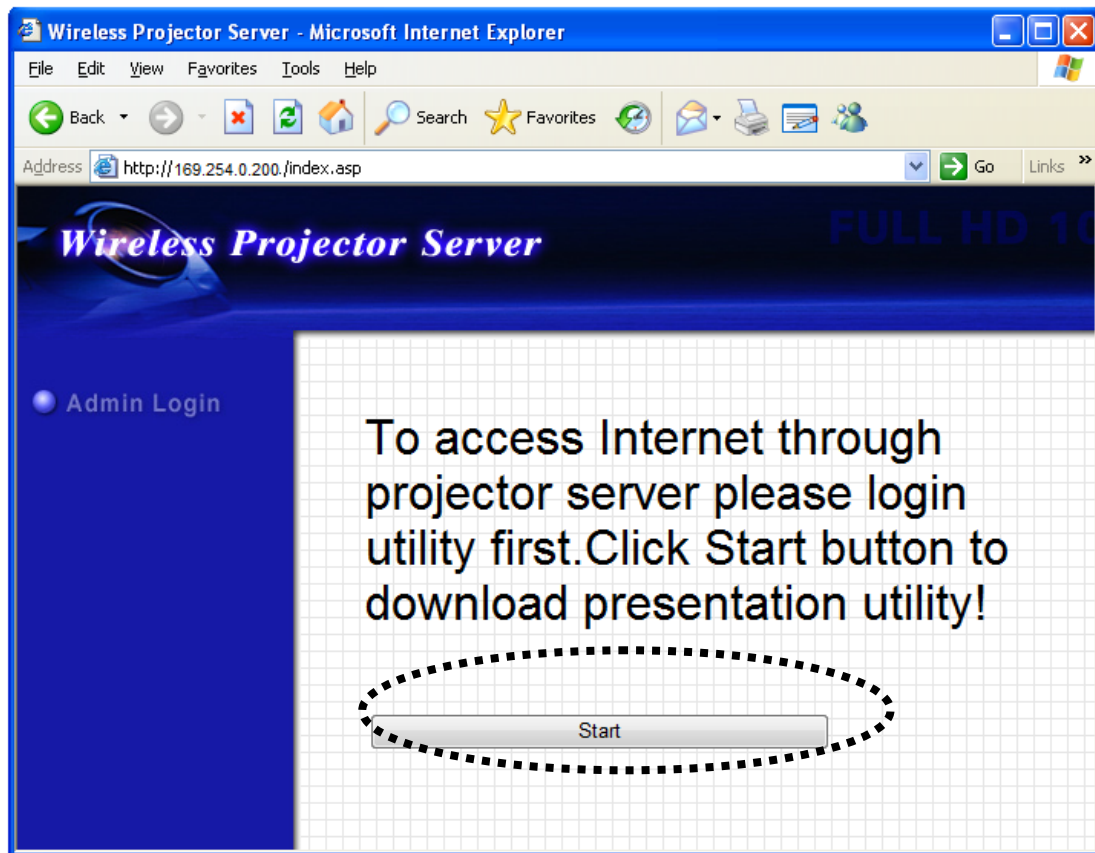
Wireless Projector Server - Microsoft Internet Explorer

File Edit View Favorites Tools Help

Back Search Favorites

Address http://169.254.0.200./index.asp Go Links »

Wireless Projector Server

FULL HD 1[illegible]

Admin Login

To access Internet through projector server please login utility first.Click Start button to download presentation utility!

Start